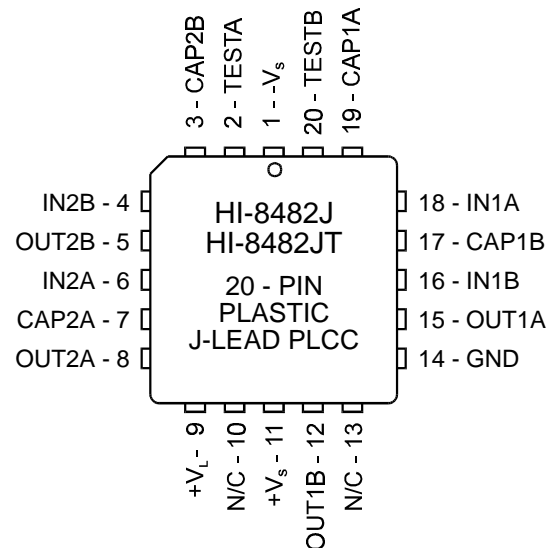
3 - CAP2B
2 - TESTA
1 - $-V_s$
20 - TESTB
19 - CAP1A

IN2B - 4
OUT2B - 5
IN2A - 6
CAP2A - 7
OUT2A - 8

HI-8482J
HI-8482JT

20 - PIN
PLASTIC
J-LEAD PLCC

18 - IN1A
17 - CAP1B
16 - IN1B
15 - OUT1A
14 - GND

$+V_L$ - 9
N/C - 10
$+V_s$ - 11
OUT1B - 12
N/C - 13